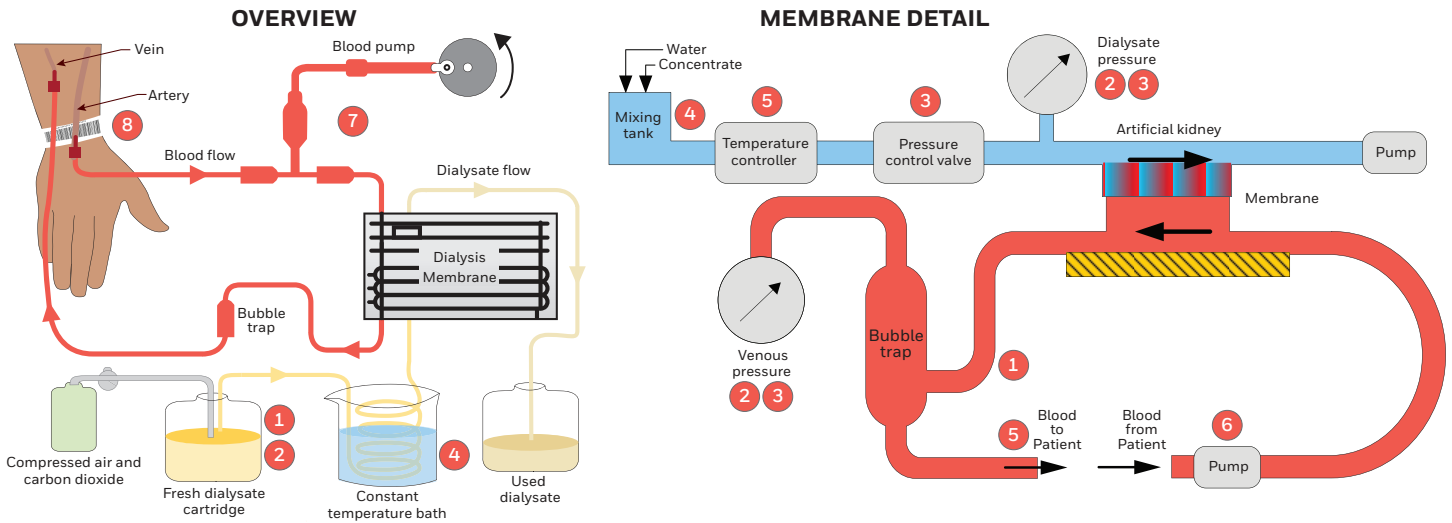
OVERVIEW

Vein
Artery
8
Blood pump
7
Blood flow
Dialysate flow
Dialysis Membrane
Bubble trap
Compressed air and carbon dioxide
1
2
Fresh dialysate cartridge
4
Constant temperature bath
Used dialysate

MEMBRANE DETAIL

Water
Concentrate
Mixing tank
4
5
Temperature controller
3
Pressure control valve
Dialysate pressure
2 3
Artificial kidney
Pump
Membrane
Venous pressure
2 3
Bubble trap
1
5
Blood to Patient
Blood from Patient
6
Pump